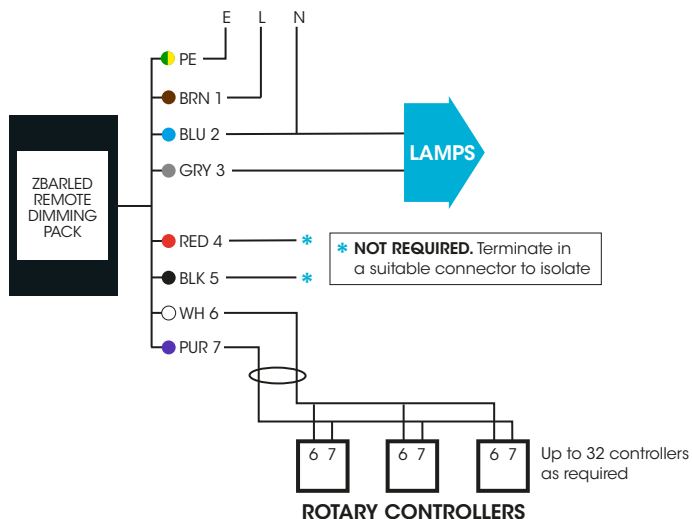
E L N

ZBARLED REMOTE DIMMING PACK

PE

BRN 1

BLU 2

GRY 3

LAMPS

RED 4 *

BLK 5 *

* NOT REQUIRED. Terminate in a suitable connector to isolate

WH 6

PUR 7

6 7

6 7

6 7

Up to 32 controllers as required

ROTARY CONTROLLERS